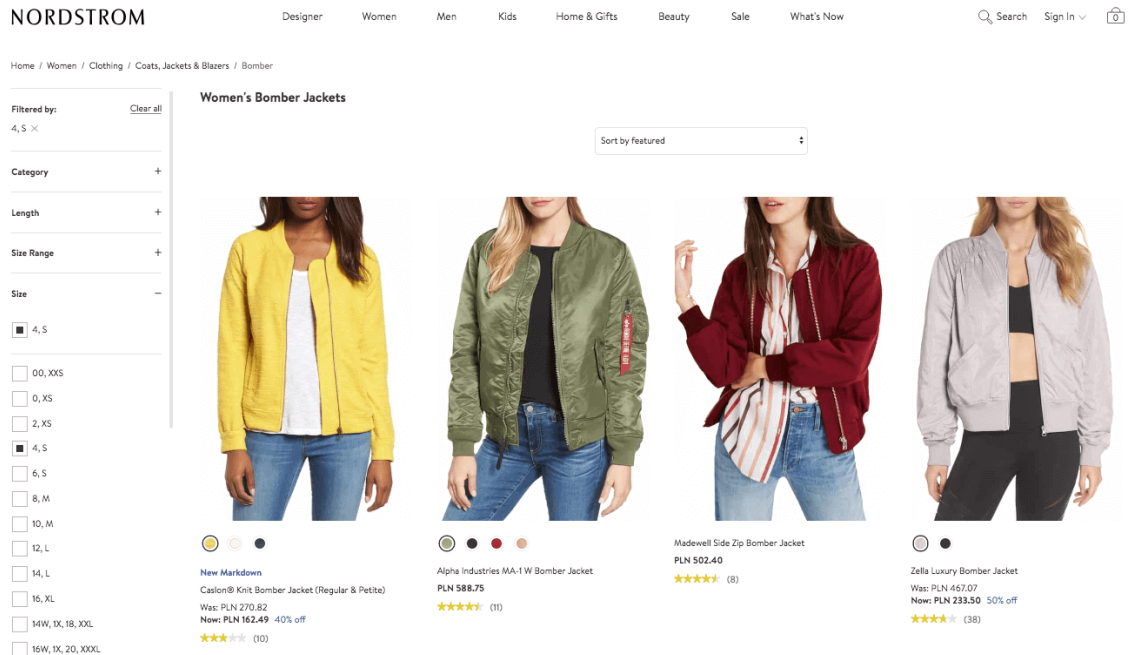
NORDSTROM

Designer Women Men Kids Home & Gifts Beauty Sale What's Now

Search Sign In 0

Home / Women / Clothing / Coats, Jackets & Blazers / Bomber

Filtered by: Clear all

4, S ×

Category +

Length +

Size Range +

Size −

4, S

00, XXS

0, XS

2, XS

4, S

6, S

8, M

10, M

12, L

14, L

16, XL

14W, 1X, 18, XXL

16W, 1X, 20, XXXL

Women's Bomber Jackets

Sort by featured

New Markdown
Caslon® Knit Bomber Jacket (Regular & Petite)
Was: PLN 270.82
Now: PLN 162.49 40% off
(10)

Alpha Industries MA-1 W Bomber Jacket
PLN 588.75
(11)

Madewell Side Zip Bomber Jacket
PLN 502.40
(8)

Zella Luxury Bomber Jacket
Was: PLN 467.07
Now: PLN 233.50 50% off
(38)